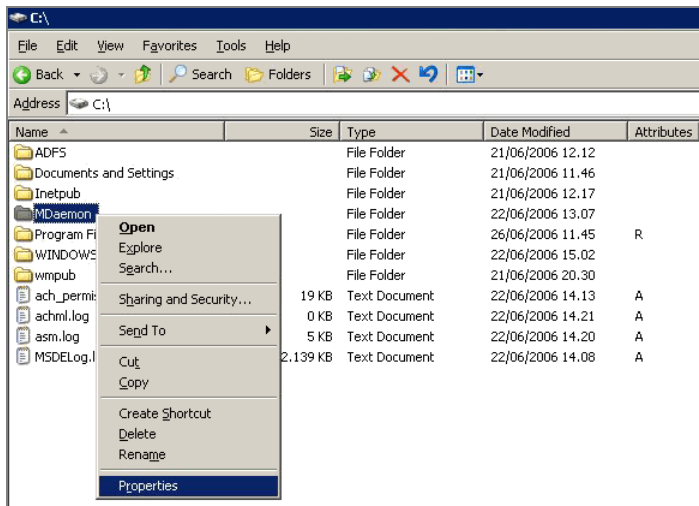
C:\

File Edit View Favorites Tools Help

Back Search Folders

Address C:\

| Name | Size | Type | Date Modified | Attributes |
|---|---|---|---|---|
| ADFS | | File Folder | 21/06/2006 12.12 | |
| Documents and Settings | | File Folder | 21/06/2006 11.46 | |
| Inetpub | | File Folder | 21/06/2006 12.17 | |
| MDaemon | | File Folder | 22/06/2006 13.07 | |
| Program Fi | | File Folder | 26/06/2006 11.45 | R |
| WINDOWS | | File Folder | 22/06/2006 15.02 | |
| wmpub | | File Folder | 21/06/2006 20.30 | |
| ach_permi | 19 KB | Text Document | 22/06/2006 14.13 | A |
| achml.log | 0 KB | Text Document | 22/06/2006 14.21 | A |
| asm.log | 5 KB | Text Document | 22/06/2006 14.20 | A |
| MSDELog.l | 2.139 KB | Text Document | 22/06/2006 14.08 | A |

Open
Explore
Search...
Sharing and Security...
Send To
Cut
Copy
Create Shortcut
Delete
Rename
Properties